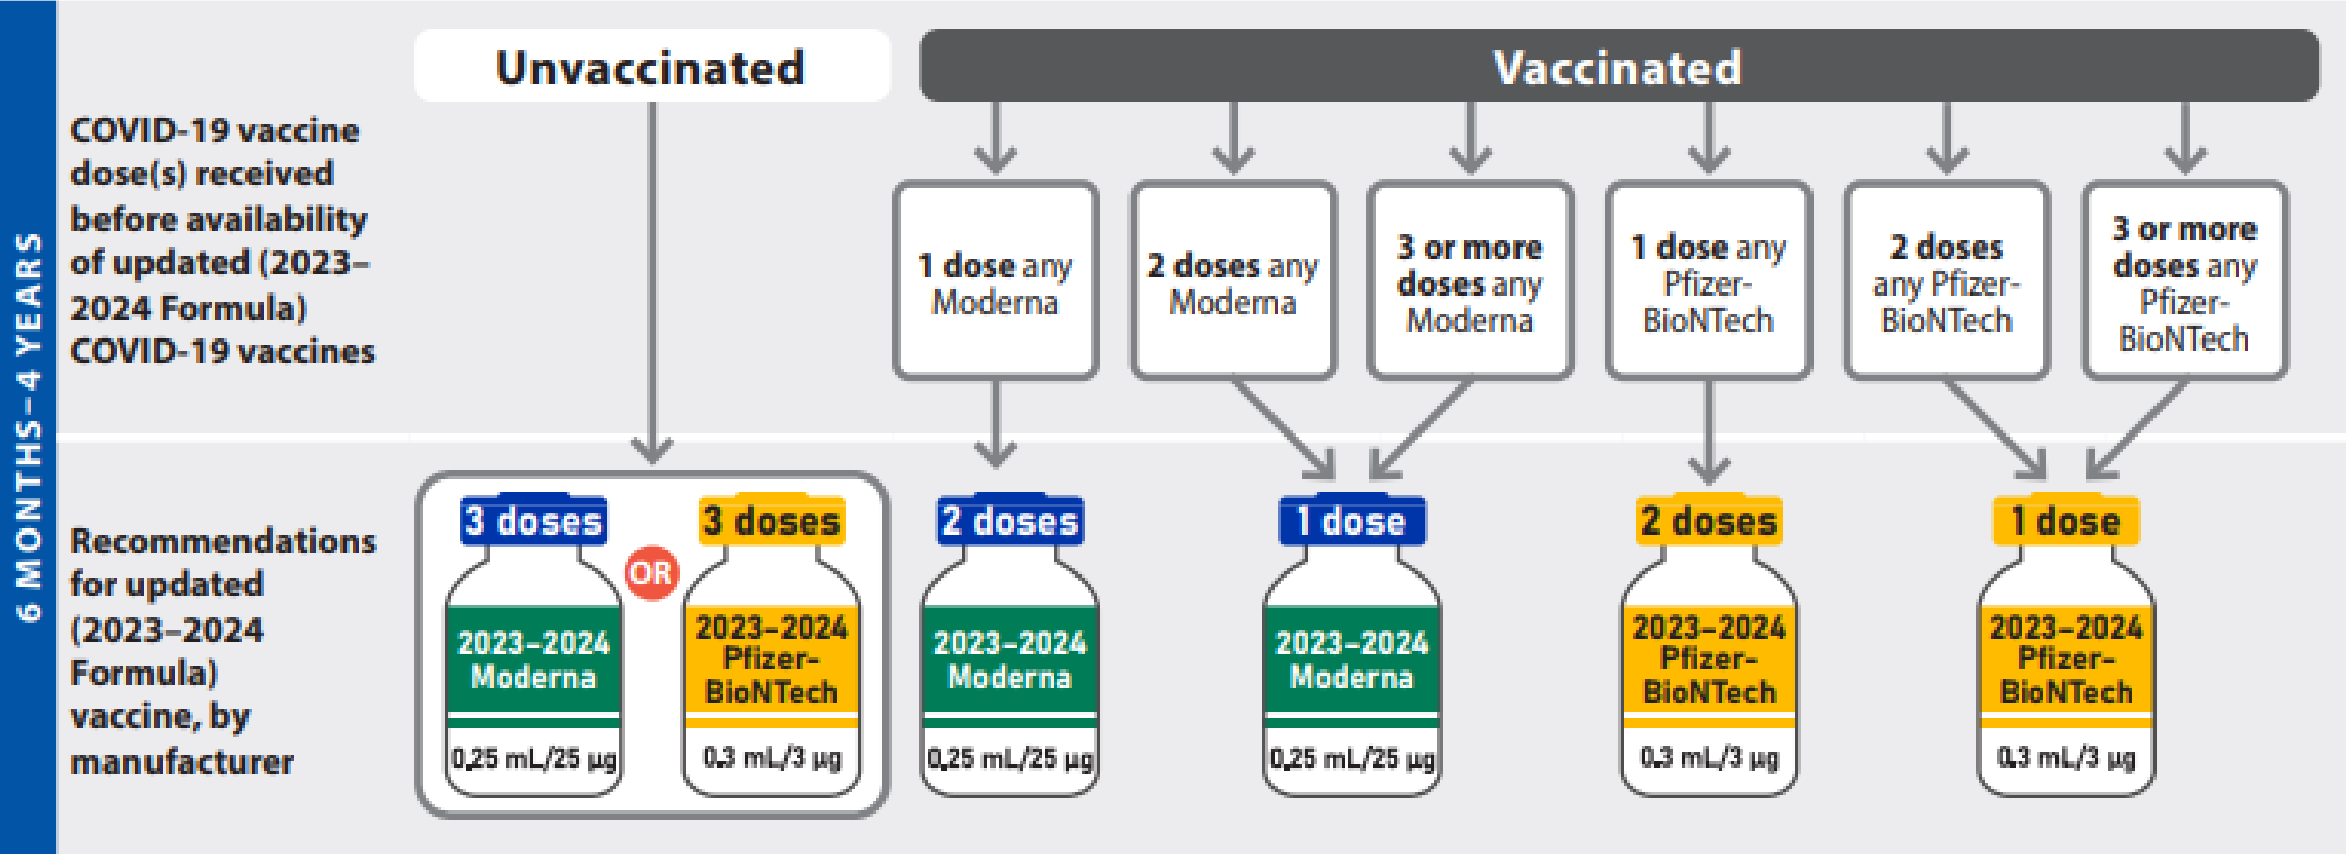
6 MONTHS–4 YEARS

Unvaccinated

Vaccinated

COVID-19 vaccine dose(s) received before availability of updated (2023–2024 Formula) COVID-19 vaccines

1 dose any Moderna

2 doses any Moderna

3 or more doses any Moderna

1 dose any Pfizer-BioNTech

2 doses any Pfizer-BioNTech

3 or more doses any Pfizer-BioNTech

Recommendations for updated (2023–2024 Formula) vaccine, by manufacturer

3 doses
2023–2024 Moderna
0.25 mL/25 µg

OR

3 doses
2023–2024 Pfizer-BioNTech
0.3 mL/3 µg

2 doses
2023–2024 Moderna
0.25 mL/25 µg

1 dose
2023–2024 Moderna
0.25 mL/25 µg

2 doses
2023–2024 Pfizer-BioNTech
0.3 mL/3 µg

1 dose
2023–2024 Pfizer-BioNTech
0.3 mL/3 µg